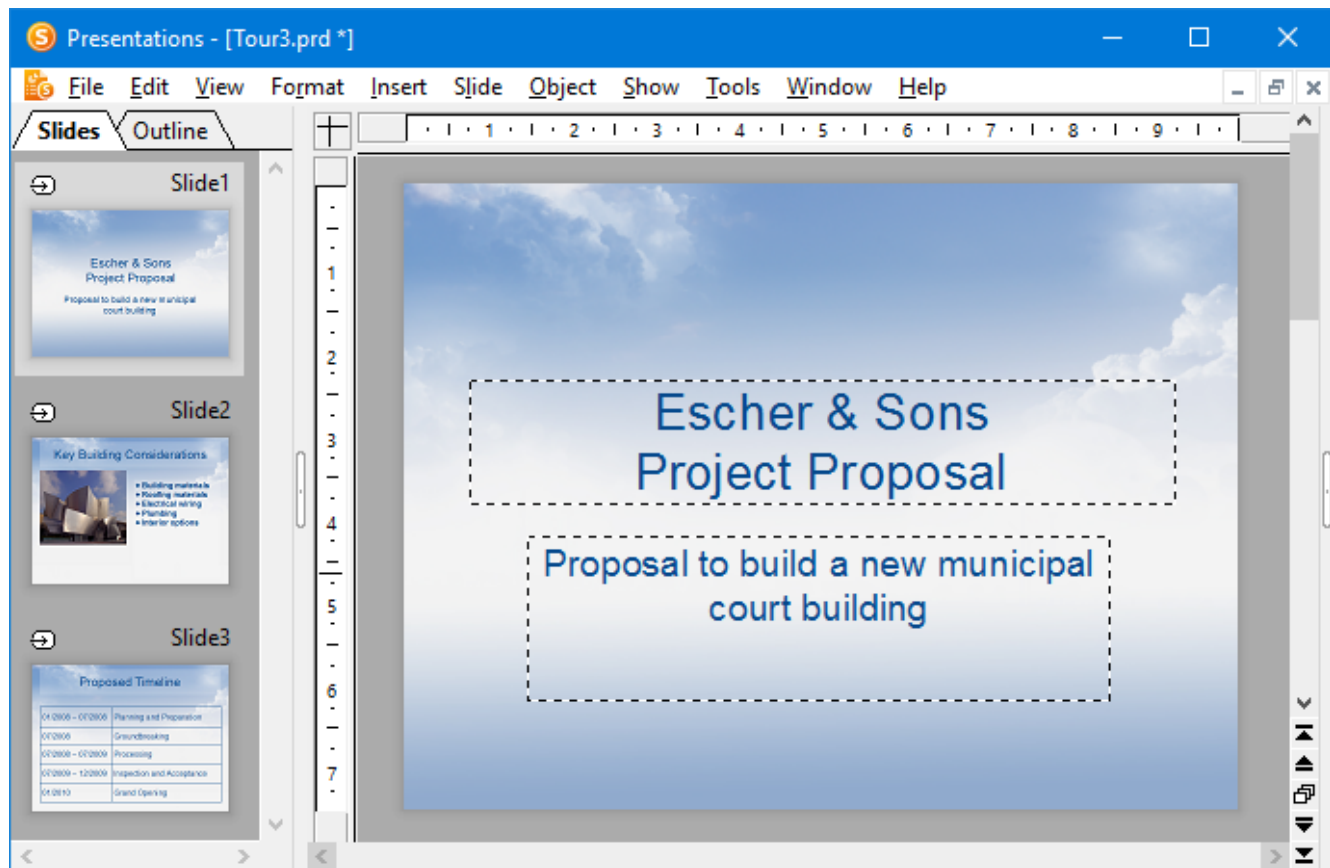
Presentations - [Tour3.prd *]

File Edit View Format Insert Slide Object Show Tools Window Help

Slides Outline

1 2 3 4 5 6 7 8 9

Slide1

Escher & Sons
Project Proposal

Proposal to build a new municipal court building

Slide2

Key Building Considerations

• Building materials
• Roofing materials
• Electrical wiring
• Plumbing
• Interior options

Slide3

Proposed Timeline

| | |
|---|---|
| 01/2008 – 07/2008 | Planning and Preparation |
| 07/2008 | Groundbreaking |
| 07/2008 – 07/2009 | Processing |
| 07/2009 – 12/2009 | Inspection and Acceptance |
| 01/2010 | Grand Opening |

1 2 3 4 5 6 7

Escher & Sons
Project Proposal

Proposal to build a new municipal court building